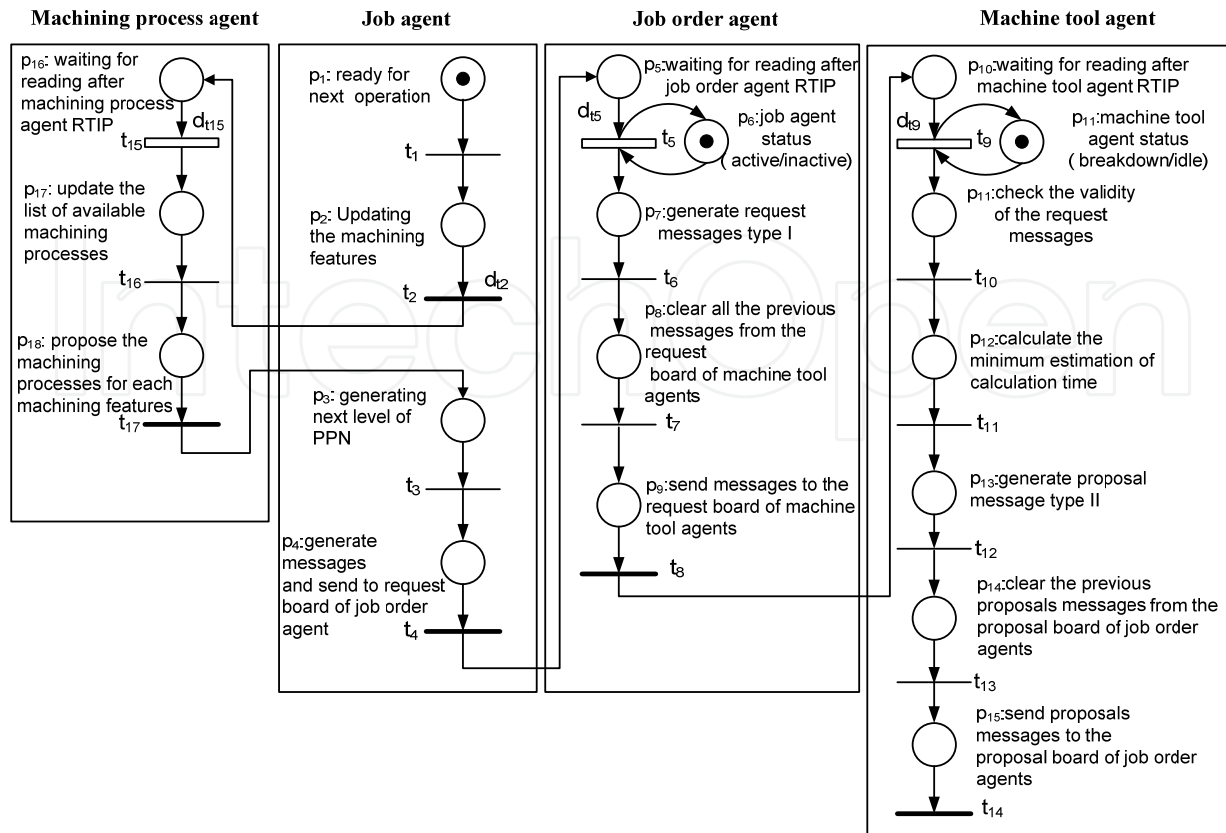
Machining process agent

$p_{16}$: waiting for reading after machining process agent RTIP

$d_{t15}$

$t_{15}$

$p_{17}$: update the list of available machining processes

$t_{16}$

$p_{18}$: propose the machining processes for each machining features

$t_{17}$

Job agent

$p_1$: ready for next operation

$t_1$

$p_2$: Updating the machining features

$t_2$

$d_{t2}$

$p_3$: generating next level of PPN

$t_3$

$p_4$:generate messages and send to request board of job order agent

$t_4$

Job order agent

$p_5$:waiting for reading after job order agent RTIP

$d_{t5}$

$t_5$

$p_6$:job agent status ( active/inactive)

$p_7$:generate request messages type I

$t_6$

$p_8$:clear all the previous messages from the request board of machine tool agents

$t_7$

$p_9$:send messages to the request board of machine tool agents

$t_8$

Machine tool agent

$p_{10}$:waiting for reading after machine tool agent RTIP

$d_{t9}$

$t_9$

$p_{11}$:machine tool agent status ( breakdown/idle)

$p_{11}$:check the validity of the request messages

$t_{10}$

$p_{12}$:calculate the minimum estimation of calculation time

$t_{11}$

$p_{13}$:generate proposal message type II

$t_{12}$

$p_{14}$:clear the previous proposals messages from the proposal board of job order agents

$t_{13}$

$p_{15}$:send proposals messages to the proposal board of job order agents

$t_{14}$